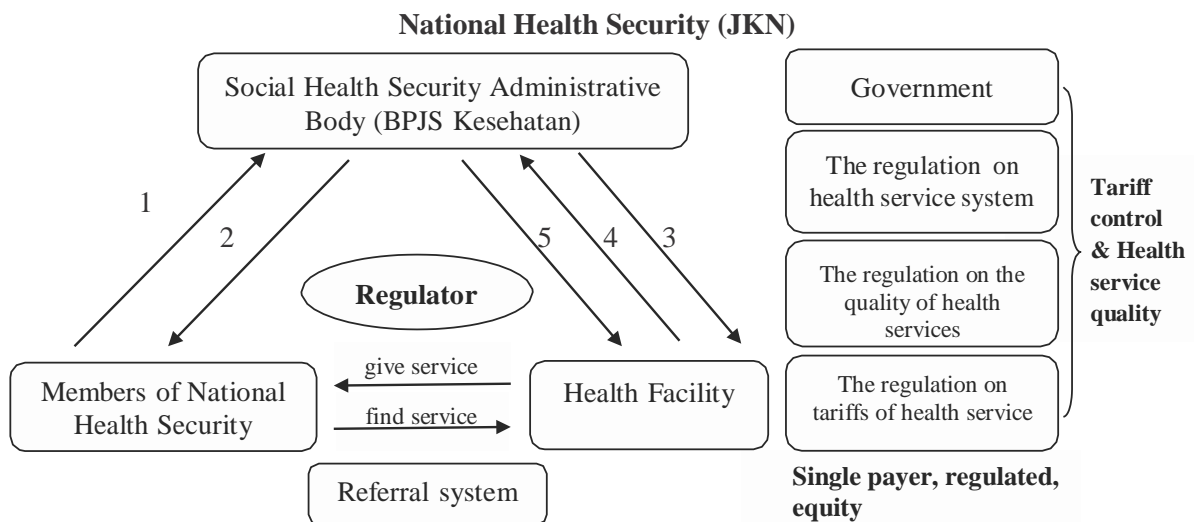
National Health Security (JKN)

Social Health Security Administrative Body (BPJS Kesehatan)

1

2

5

4

3

Regulator

Members of National Health Security

give service

find service

Health Facility

Referral system

Government

The regulation on health service system

The regulation on the quality of health services

The regulation on tariffs of health service

Tariff control & Health service quality

Single payer, regulated, equity